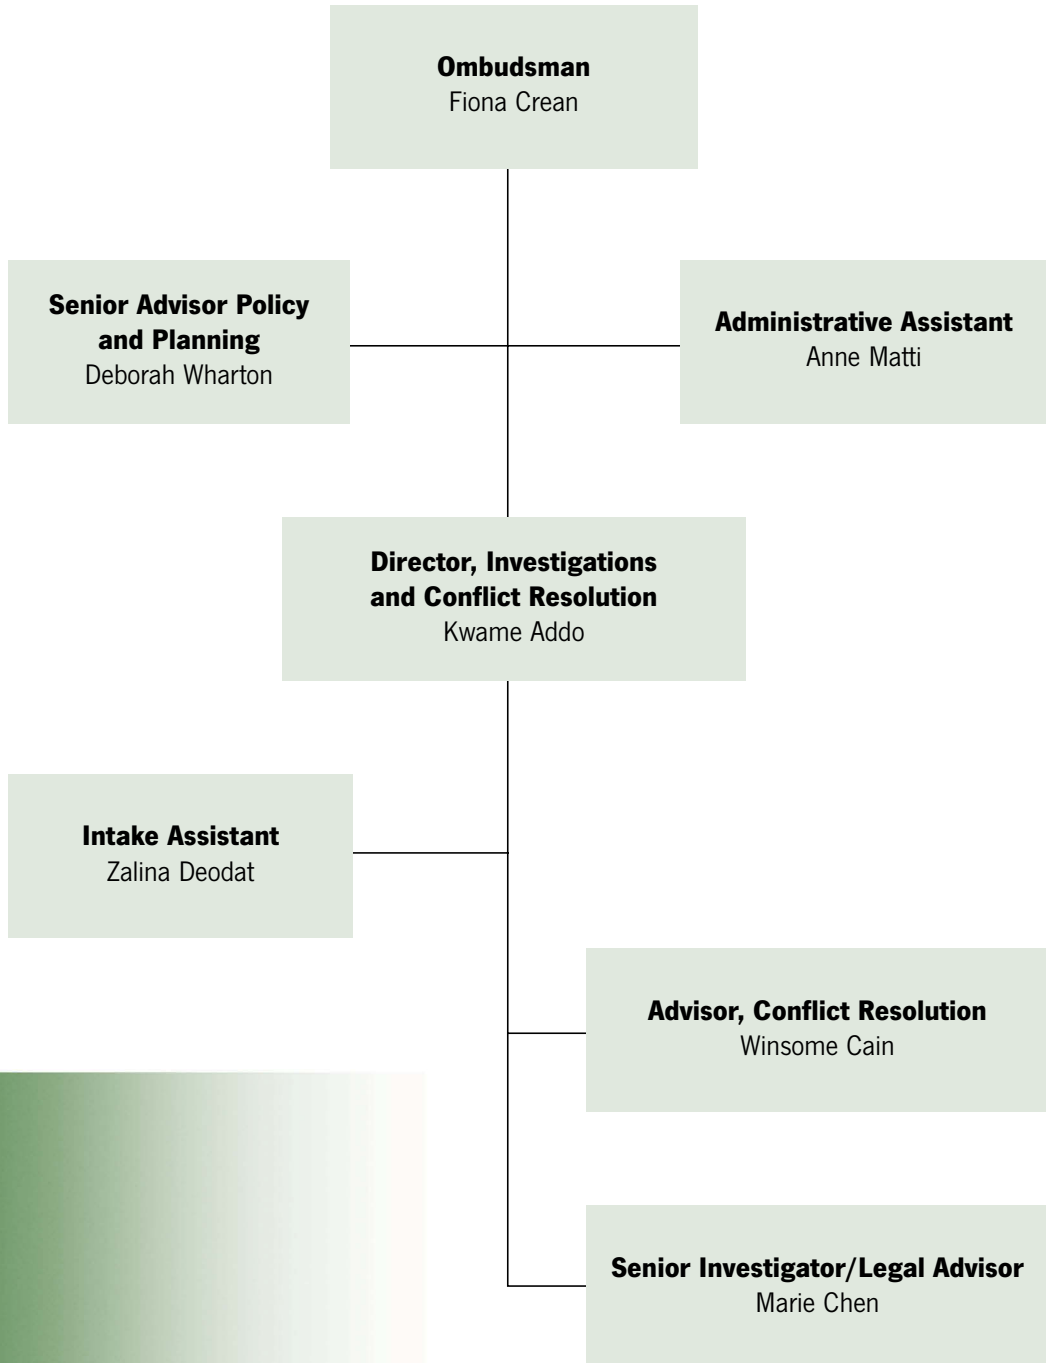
**Ombudsman**
Fiona Crean

**Senior Advisor Policy and Planning**
Deborah Wharton

**Administrative Assistant**
Anne Matti

**Director, Investigations and Conflict Resolution**
Kwame Addo

**Intake Assistant**
Zalina Deodat

**Advisor, Conflict Resolution**
Winsome Cain

**Senior Investigator/Legal Advisor**
Marie Chen